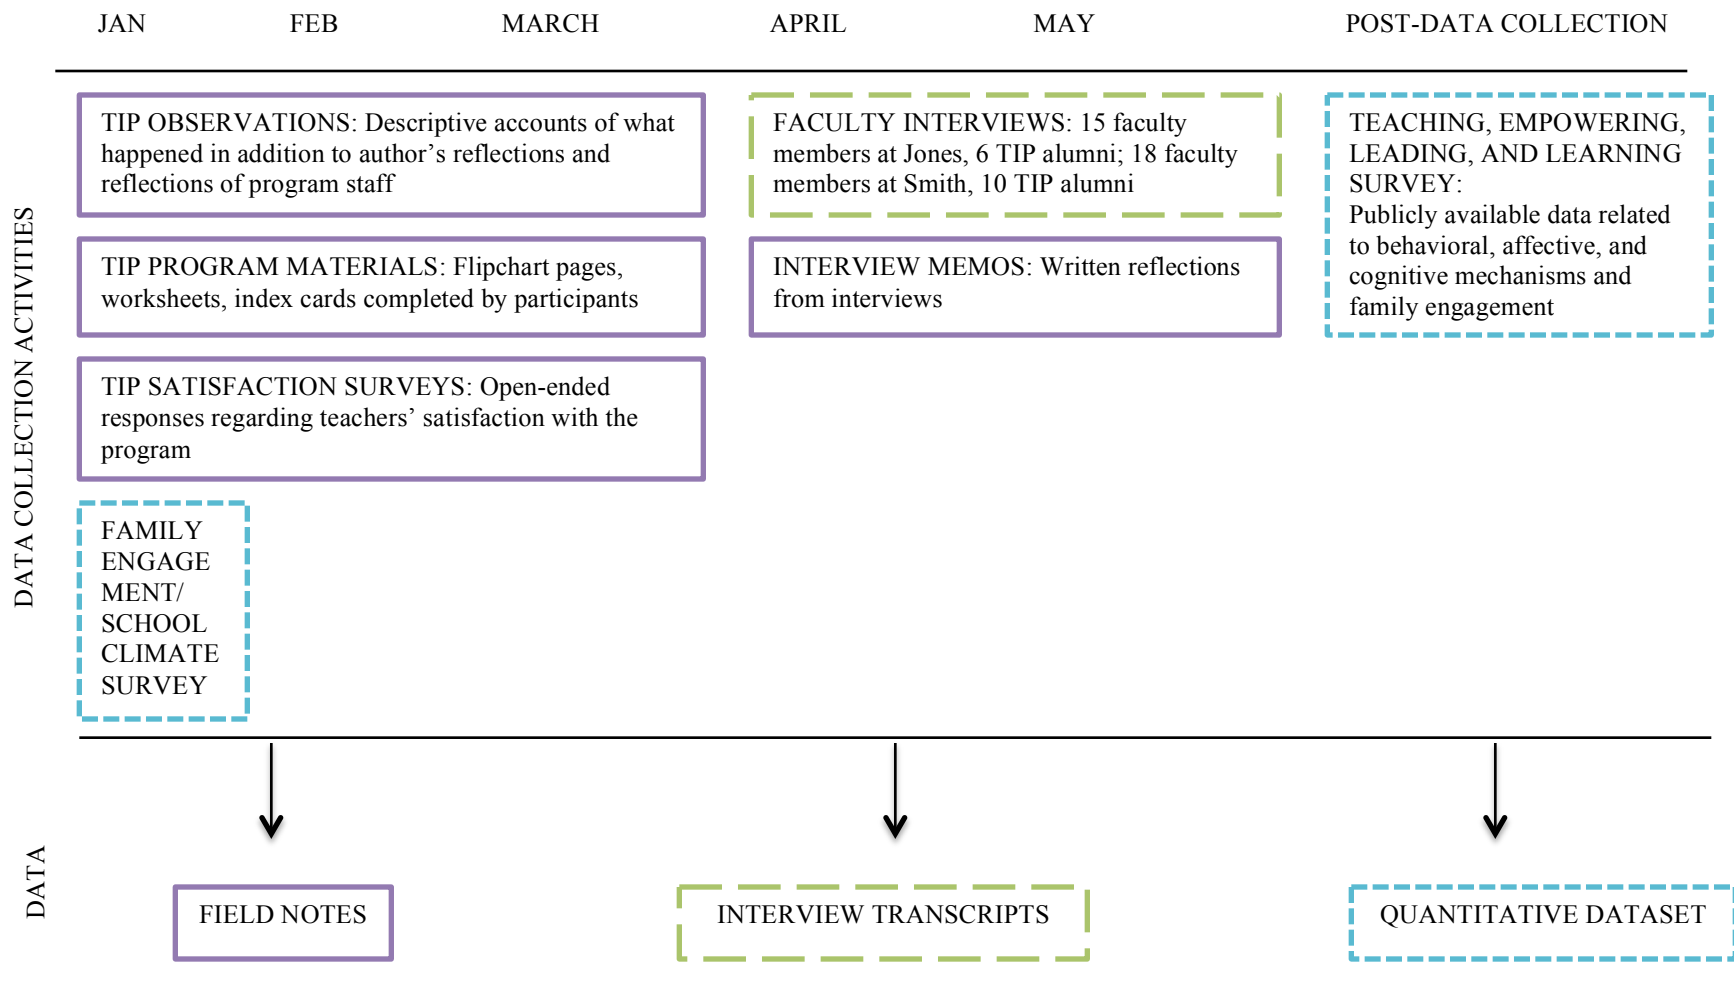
JAN FEB MARCH APRIL MAY POST-DATA COLLECTION

DATA COLLECTION ACTIVITIES

TIP OBSERVATIONS: Descriptive accounts of what happened in addition to author’s reflections and reflections of program staff

TIP PROGRAM MATERIALS: Flipchart pages, worksheets, index cards completed by participants

TIP SATISFACTION SURVEYS: Open-ended responses regarding teachers’ satisfaction with the program

FAMILY ENGAGE MENT/ SCHOOL CLIMATE SURVEY

FACULTY INTERVIEWS: 15 faculty members at Jones, 6 TIP alumni; 18 faculty members at Smith, 10 TIP alumni

INTERVIEW MEMOS: Written reflections from interviews

TEACHING, EMPOWERING, LEADING, AND LEARNING SURVEY:
Publicly available data related to behavioral, affective, and cognitive mechanisms and family engagement

DATA

FIELD NOTES

INTERVIEW TRANSCRIPTS

QUANTITATIVE DATASET